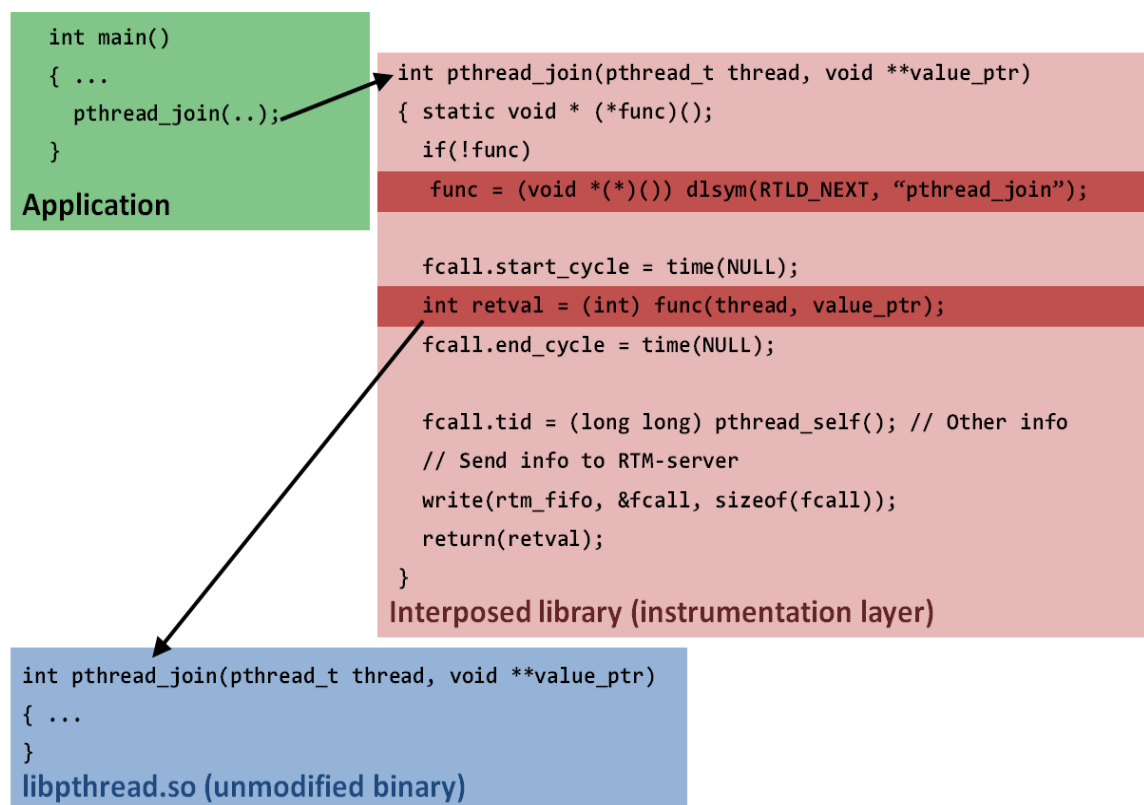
int main()
{ ...
pthread_join(..);
}
Application

int pthread_join(pthread_t thread, void **value_ptr)
{ static void * (*func)();
if(!func)
func = (void *(*)()) dlsym(RTLD_NEXT, “pthread_join”);

fcall.start_cycle = time(NULL);
int retval = (int) func(thread, value_ptr);
fcall.end_cycle = time(NULL);

fcall.tid = (long long) pthread_self(); // Other info
// Send info to RTM-server
write(rtm_fifo, &fcall, sizeof(fcall));
return(retval);
}
Interposed library (instrumentation layer)

int pthread_join(pthread_t thread, void **value_ptr)
{ ...
}
libpthread.so (unmodified binary)